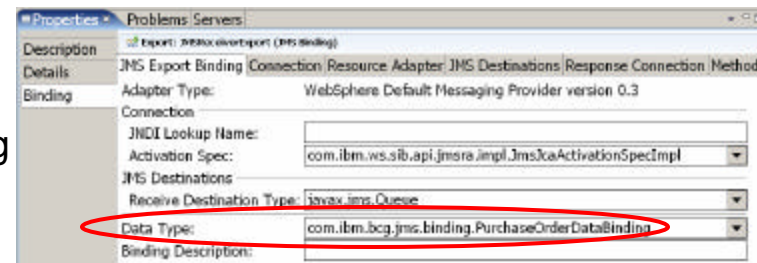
Properties Problems Servers

Description
Details
Binding

Export: WBReceiverExport (JMS Binding)

JMS Export Binding | Connection | Resource Adapter | JMS Destinations | Response Connection | Method

Adapter Type: WebSphere Default Messaging Provider version 0.3
Connection
JNDI Lookup Name:
Activation Spec: com.ibm.ws.sib.api.jmsra.impl.JmsJcaActivationSpecImpl
JMS Destinations
Receive Destination Type: javax.jms.Queue
Data Type: com.ibm.bcg.jms.binding.PurchaseOrderDataBinding
Binding Description:

g